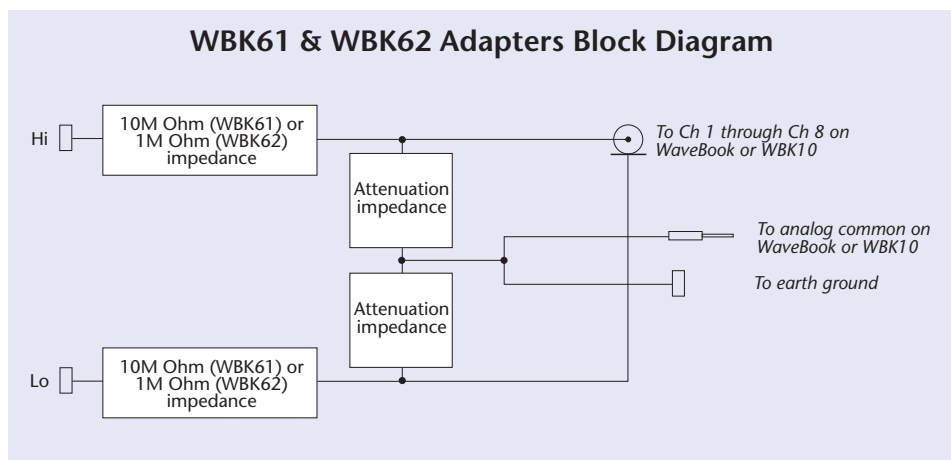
WBK61 & WBK62 Adapters Block Diagram

Hi

10M Ohm (WBK61) or 1M Ohm (WBK62) impedance

To Ch 1 through Ch 8 on WaveBook or WBK10

Attenuation impedance

To analog common on WaveBook or WBK10

To earth ground

Attenuation impedance

Lo

10M Ohm (WBK61) or 1M Ohm (WBK62) impedance